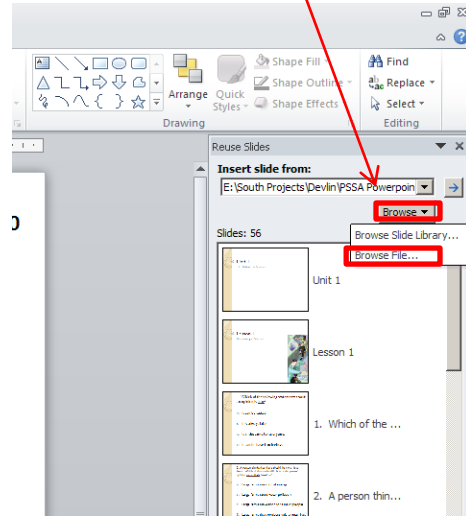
Arrange
Quick Styles
Shape Fill
Shape Outline
Shape Effects
Drawing
Find
Replace
Select
Editing
Reuse Slides
Insert slide from:
E:\South Projects\Devlin\PSSA Powerpoin
Browse
Browse Slide Library...
Browse File...
Slides: 56
Unit 1
Lesson 1
1. Which of the ...
2. A person thin...